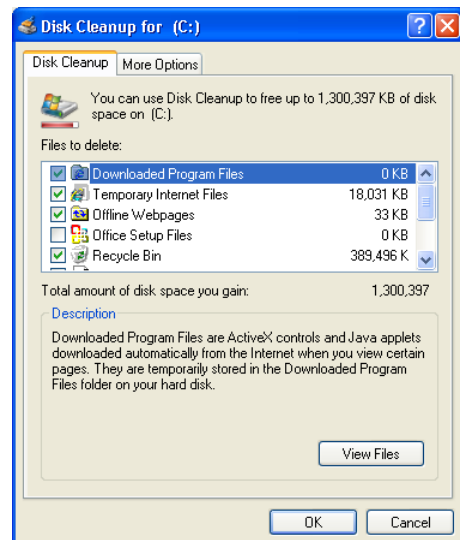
Disk Cleanup for (C:)

Disk Cleanup | More Options

You can use Disk Cleanup to free up to 1,300,397 KB of disk space on (C:).

Files to delete:

| | | |
|---|---|---|
| ☑ | Downloaded Program Files | 0 KB |
| ☑ | Temporary Internet Files | 18,031 KB |
| ☑ | Offline Webpages | 33 KB |
| ☐ | Office Setup Files | 0 KB |
| ☑ | Recycle Bin | 389,496 K |

Total amount of disk space you gain: 1,300,397

Description

Downloaded Program Files are ActiveX controls and Java applets downloaded automatically from the Internet when you view certain pages. They are temporarily stored in the Downloaded Program Files folder on your hard disk.

View Files

OK Cancel